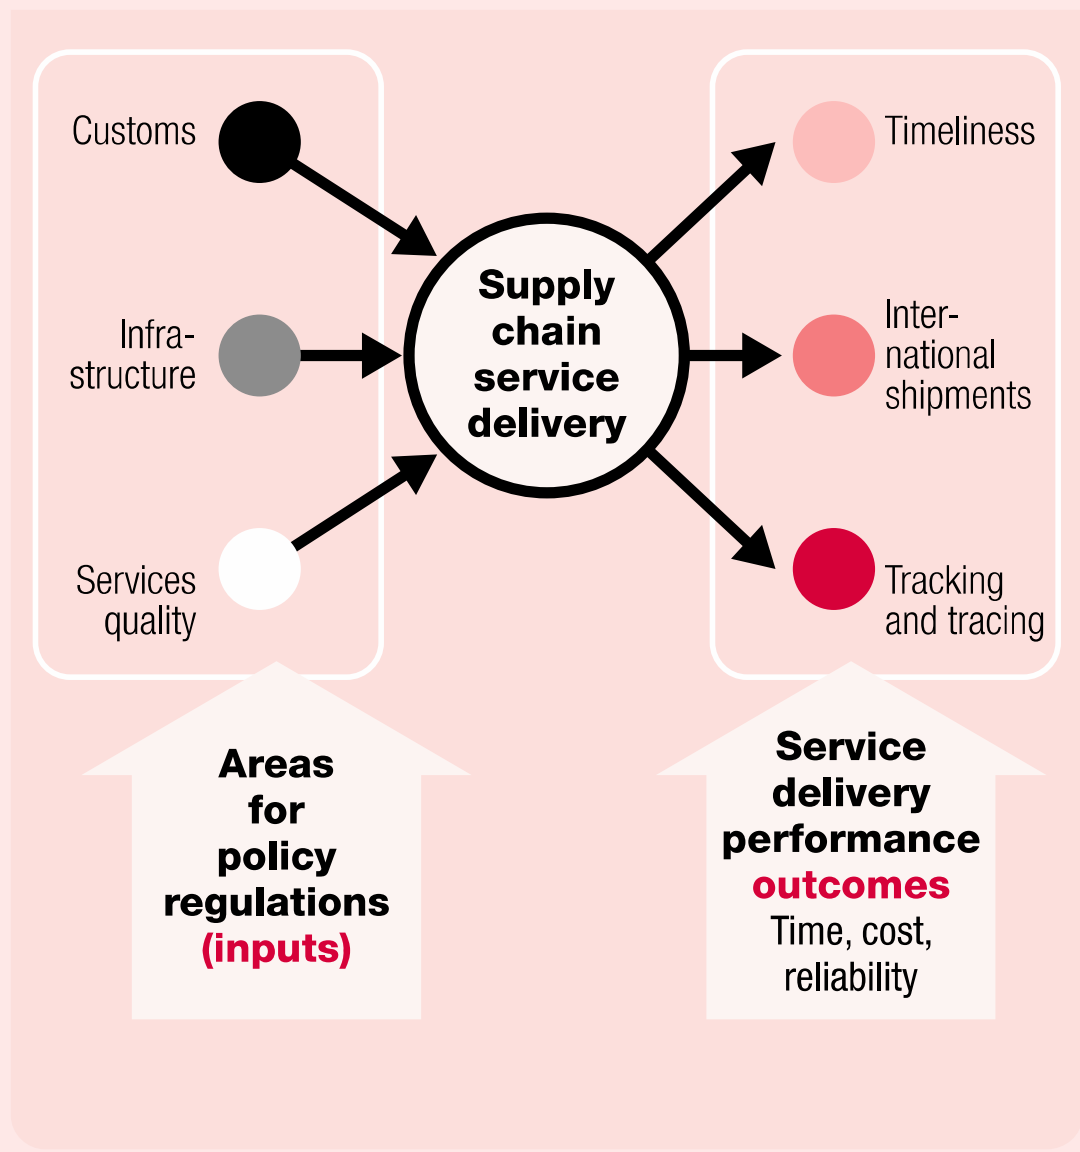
Customs

Infrastructure

Services quality

Supply chain service delivery

Timeliness

International shipments

Tracking and tracing

Areas for policy regulations (inputs)

Service delivery performance outcomes Time, cost, reliability